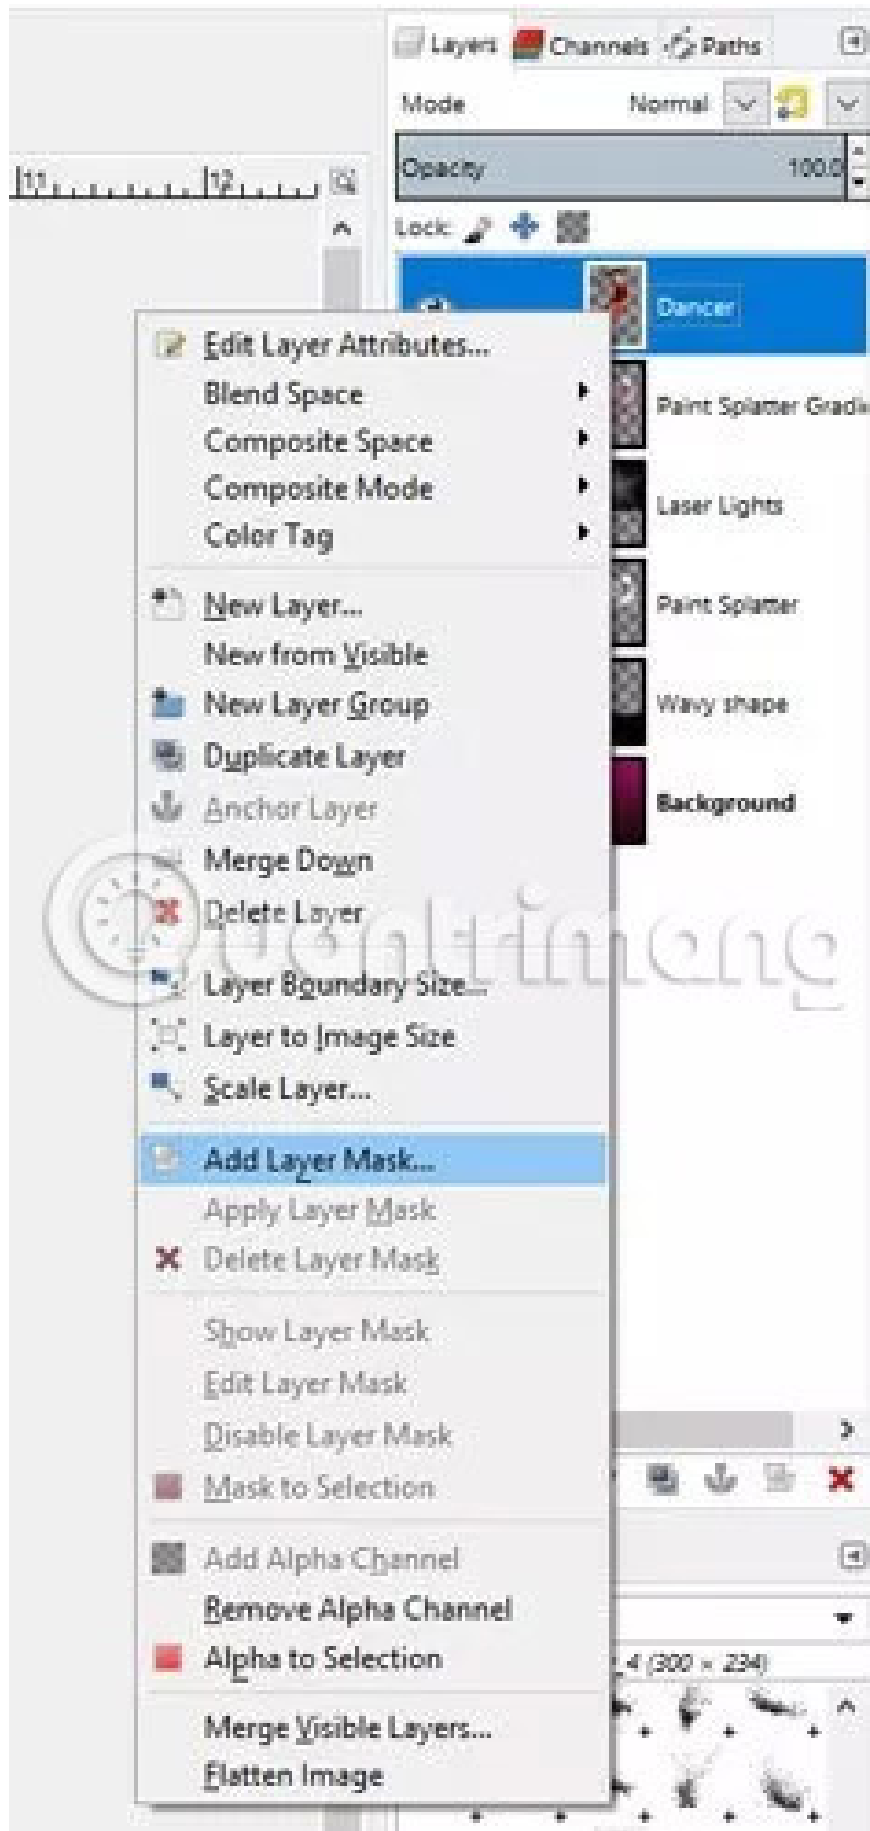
Layers Channels Paths

Mode Normal

Opacity 100.0

Lock:

11 12

Dancer

Paint Splatter Gradi

Laser Lights

Paint Splatter

Wavy shape

Background

Edit Layer Attributes...
Blend Space
Composite Space
Composite Mode
Color Tag

New Layer...
New from Visible
New Layer Group
Duplicate Layer
Anchor Layer
Merge Down
Delete Layer

Layer Boundary Size...
Layer to Image Size
Scale Layer...

Add Layer Mask...
Apply Layer Mask
Delete Layer Mask

Show Layer Mask
Edit Layer Mask
Disable Layer Mask
Mask to Selection

Add Alpha Channel
Remove Alpha Channel
Alpha to Selection

Merge Visible Layers...
Flatten Image

4 (300 × 234)

quantrimang